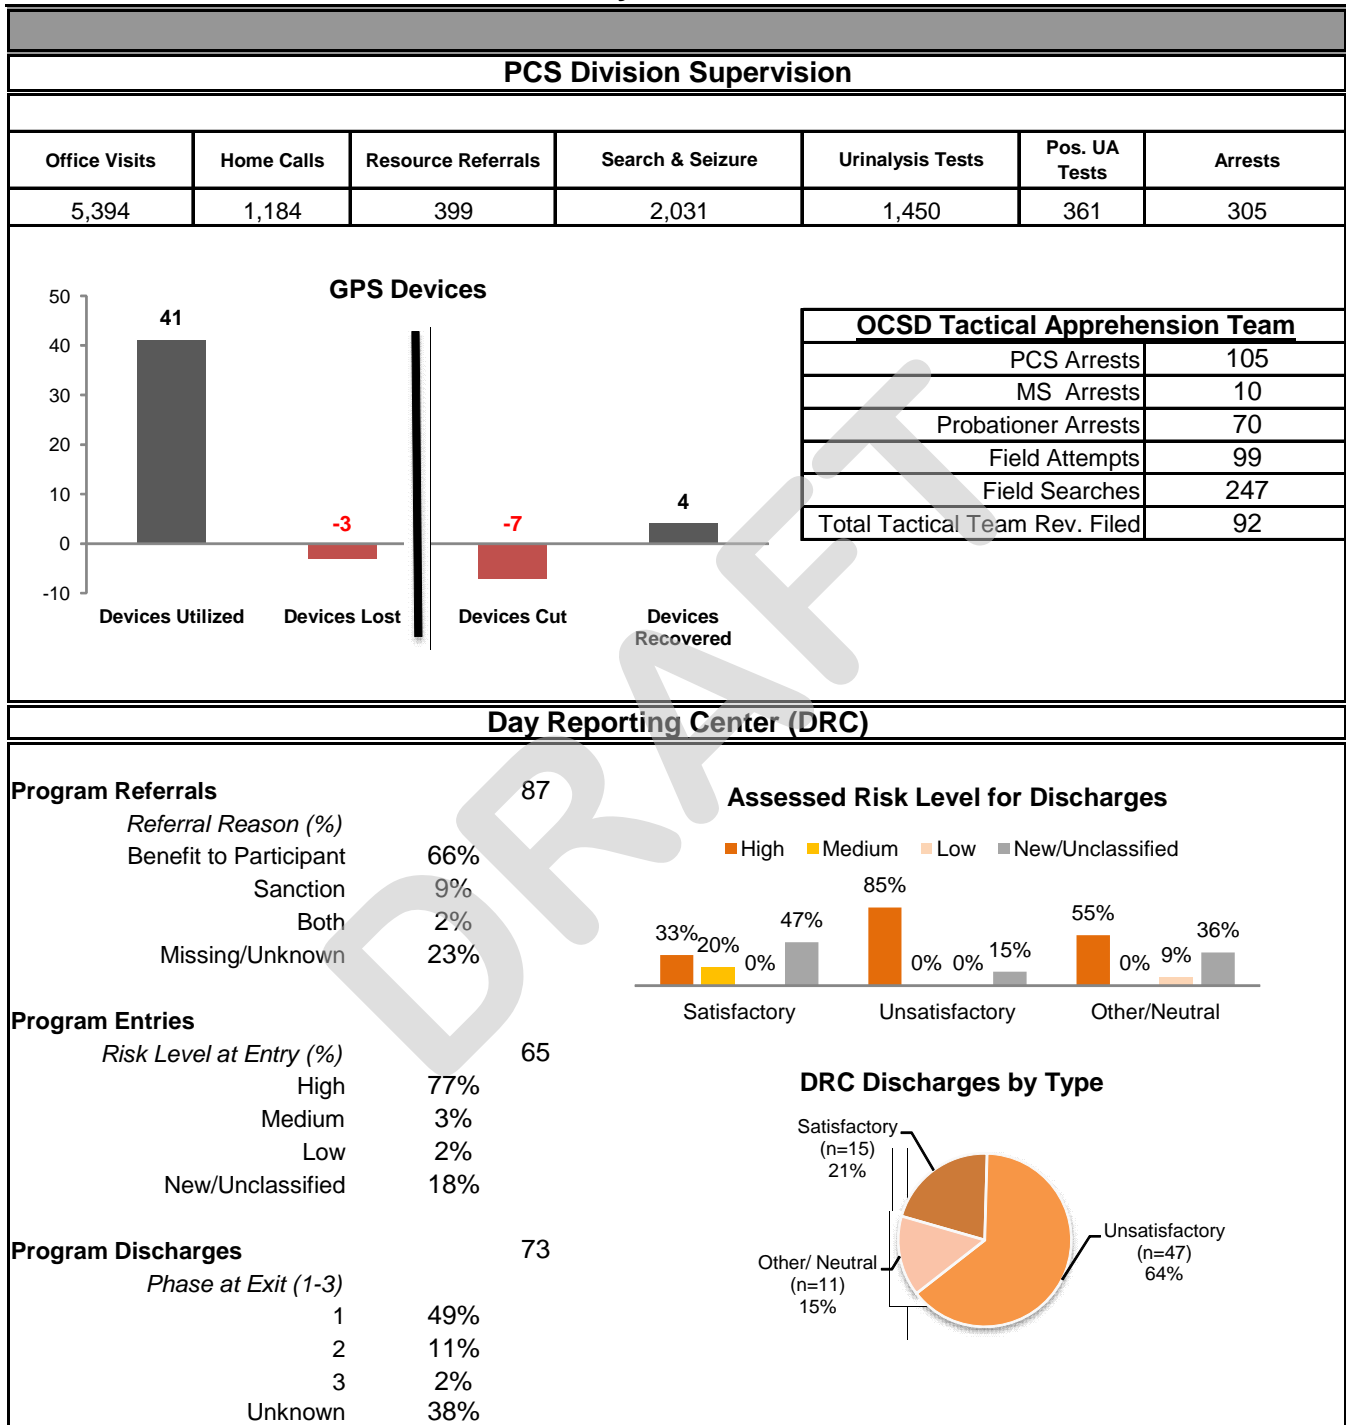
PCS Division Supervision

| Office Visits | Home Calls | Resource Referrals | Search & Seizure | Urinalysis Tests | Pos. UA Tests | Arrests |
|---|---|---|---|---|---|---|
| 5,394 | 1,184 | 399 | 2,031 | 1,450 | 361 | 305 |

GPS Devices

50
40
30
20
10
0
-10

41
-3
-7
4

Devices Utilized
Devices Lost
Devices Cut
Devices Recovered

| OCSD Tactical Apprehension Team | |
|---|---|
| PCS Arrests | 105 |
| MS Arrests | 10 |
| Probationer Arrests | 70 |
| Field Attempts | 99 |
| Field Searches | 247 |
| Total Tactical Team Rev. Filed | 92 |

Day Reporting Center (DRC)

Program Referrals 87
Referral Reason (%)
Benefit to Participant 66%
Sanction 9%
Both 2%
Missing/Unknown 23%

Program Entries
Risk Level at Entry (%) 65
High 77%
Medium 3%
Low 2%
New/Unclassified 18%

Program Discharges 73
Phase at Exit (1-3)
1 49%
2 11%
3 2%
Unknown 38%

Assessed Risk Level for Discharges

High Medium Low New/Unclassified

33% 20% 0% 47%
85% 0% 0% 15%
55% 0% 9% 36%

Satisfactory Unsatisfactory Other/Neutral

DRC Discharges by Type

Satisfactory (n=15) 21%
Unsatisfactory (n=47) 64%
Other/ Neutral (n=11) 15%

DRAFT